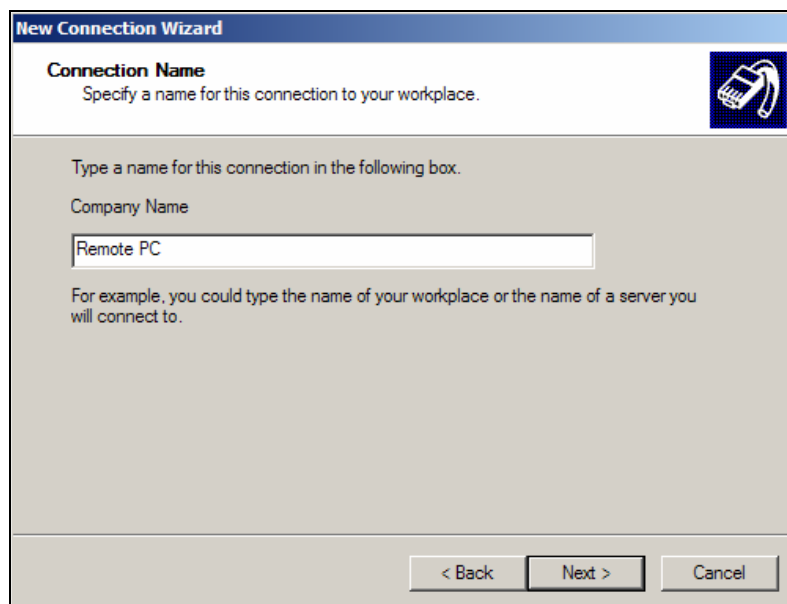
New Connection Wizard

Connection Name
Specify a name for this connection to your workplace.

Type a name for this connection in the following box.

Company Name

Remote PC

For example, you could type the name of your workplace or the name of a server you will connect to.

< Back
Next >
Cancel